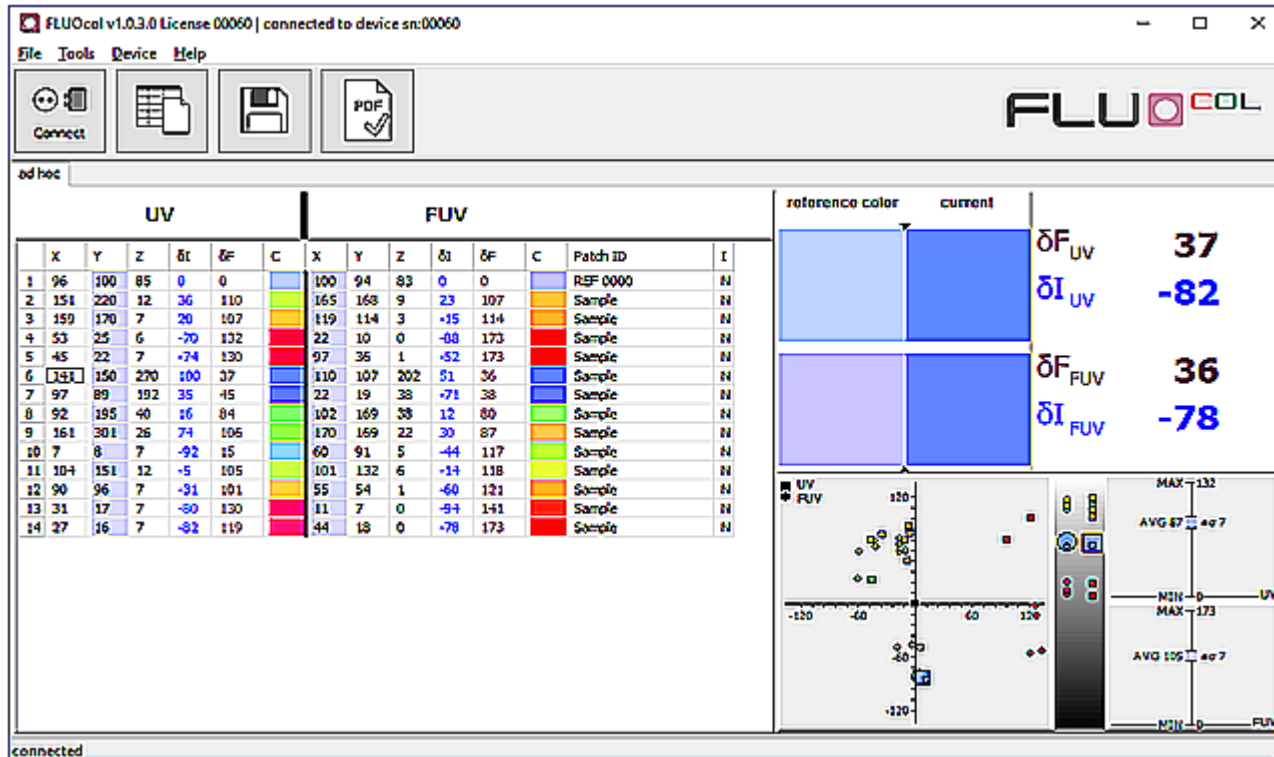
FLUOcol v1.0.3.0 License 00060 | connected to device sn:00060

File Tools Device Help

Connect

PDF

FLU COL

ad hoc

UV

FUV

| | X | Y | Z | δI | δF | C | X | Y | Z | δI | δF | C | Patch ID | I |
|---|---|---|---|---|---|---|---|---|---|---|---|---|---|---|
| 1 | 96 | 100 | 85 | 0 | 0 | | 100 | 94 | 83 | 0 | 0 | | REF 0000 | N |
| 2 | 151 | 220 | 12 | 36 | 110 | | 165 | 168 | 9 | 23 | 107 | | Sample | N |
| 3 | 159 | 170 | 7 | 20 | 107 | | 119 | 114 | 3 | -15 | 114 | | Sample | N |
| 4 | 53 | 25 | 6 | -70 | 132 | | 22 | 10 | 0 | -88 | 173 | | Sample | N |
| 5 | 45 | 22 | 7 | -74 | 130 | | 97 | 36 | 1 | -52 | 173 | | Sample | N |
| 6 | 141 | 150 | 270 | 100 | 37 | | 110 | 107 | 202 | 51 | 36 | | Sample | N |
| 7 | 97 | 89 | 192 | 35 | 45 | | 22 | 19 | 38 | -71 | 38 | | Sample | N |
| 8 | 92 | 195 | 40 | 16 | 84 | | 102 | 169 | 38 | 12 | 80 | | Sample | N |
| 9 | 161 | 301 | 26 | 74 | 106 | | 170 | 169 | 22 | 30 | 87 | | Sample | N |
| 10 | 7 | 8 | 7 | -92 | 15 | | 60 | 91 | 5 | -44 | 117 | | Sample | N |
| 11 | 104 | 151 | 12 | -5 | 105 | | 101 | 132 | 6 | -14 | 118 | | Sample | N |
| 12 | 90 | 96 | 7 | -31 | 101 | | 55 | 54 | 1 | -60 | 121 | | Sample | N |
| 13 | 31 | 17 | 7 | -80 | 130 | | 11 | 7 | 0 | -94 | 141 | | Sample | N |
| 14 | 27 | 16 | 7 | -82 | 119 | | 44 | 18 | 0 | -78 | 173 | | Sample | N |

reference color current

$\delta F_{UV}$ 37
$\delta I_{UV}$ -82
$\delta F_{FUV}$ 36
$\delta I_{FUV}$ -78

UV
FUV
120
-120 -60 60 120
-60
-120

MAX 132
AVG 87 σ 7
MIN 0 UV
MAX 173
AVG 105 σ 7
MIN 0 FUV

connected